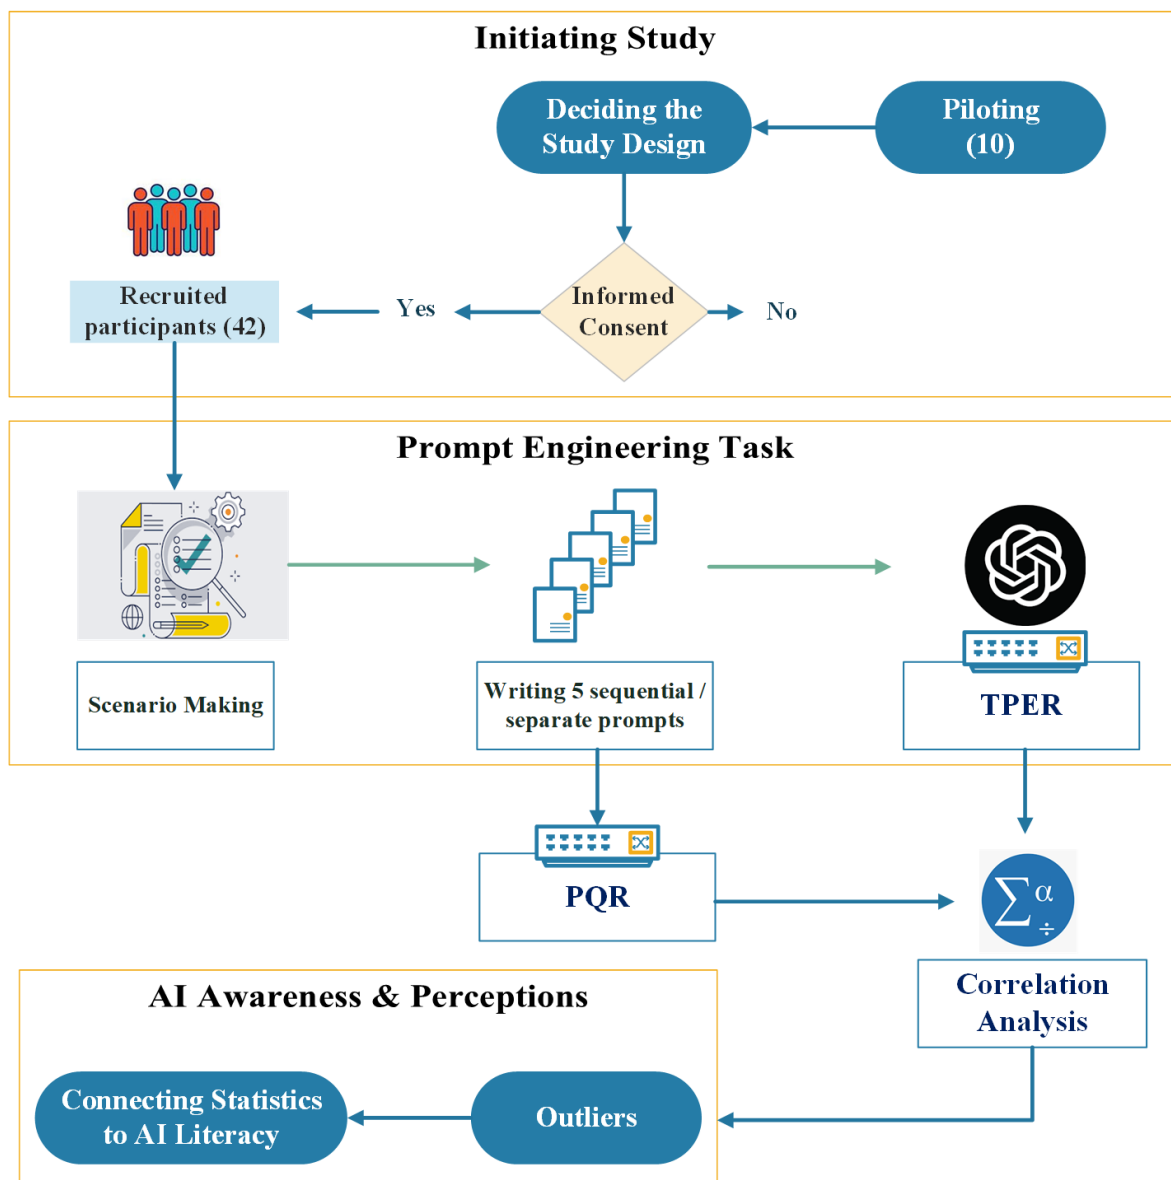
Initiating Study

Deciding the Study Design

Piloting (10)

Recruited participants (42)

Yes

Informed Consent

No

Prompt Engineering Task

Scenario Making

Writing 5 sequential / separate prompts

TPER

PQR

$\sum \alpha$ $\div$

Correlation Analysis

AI Awareness & Perceptions

Connecting Statistics to AI Literacy

Outliers